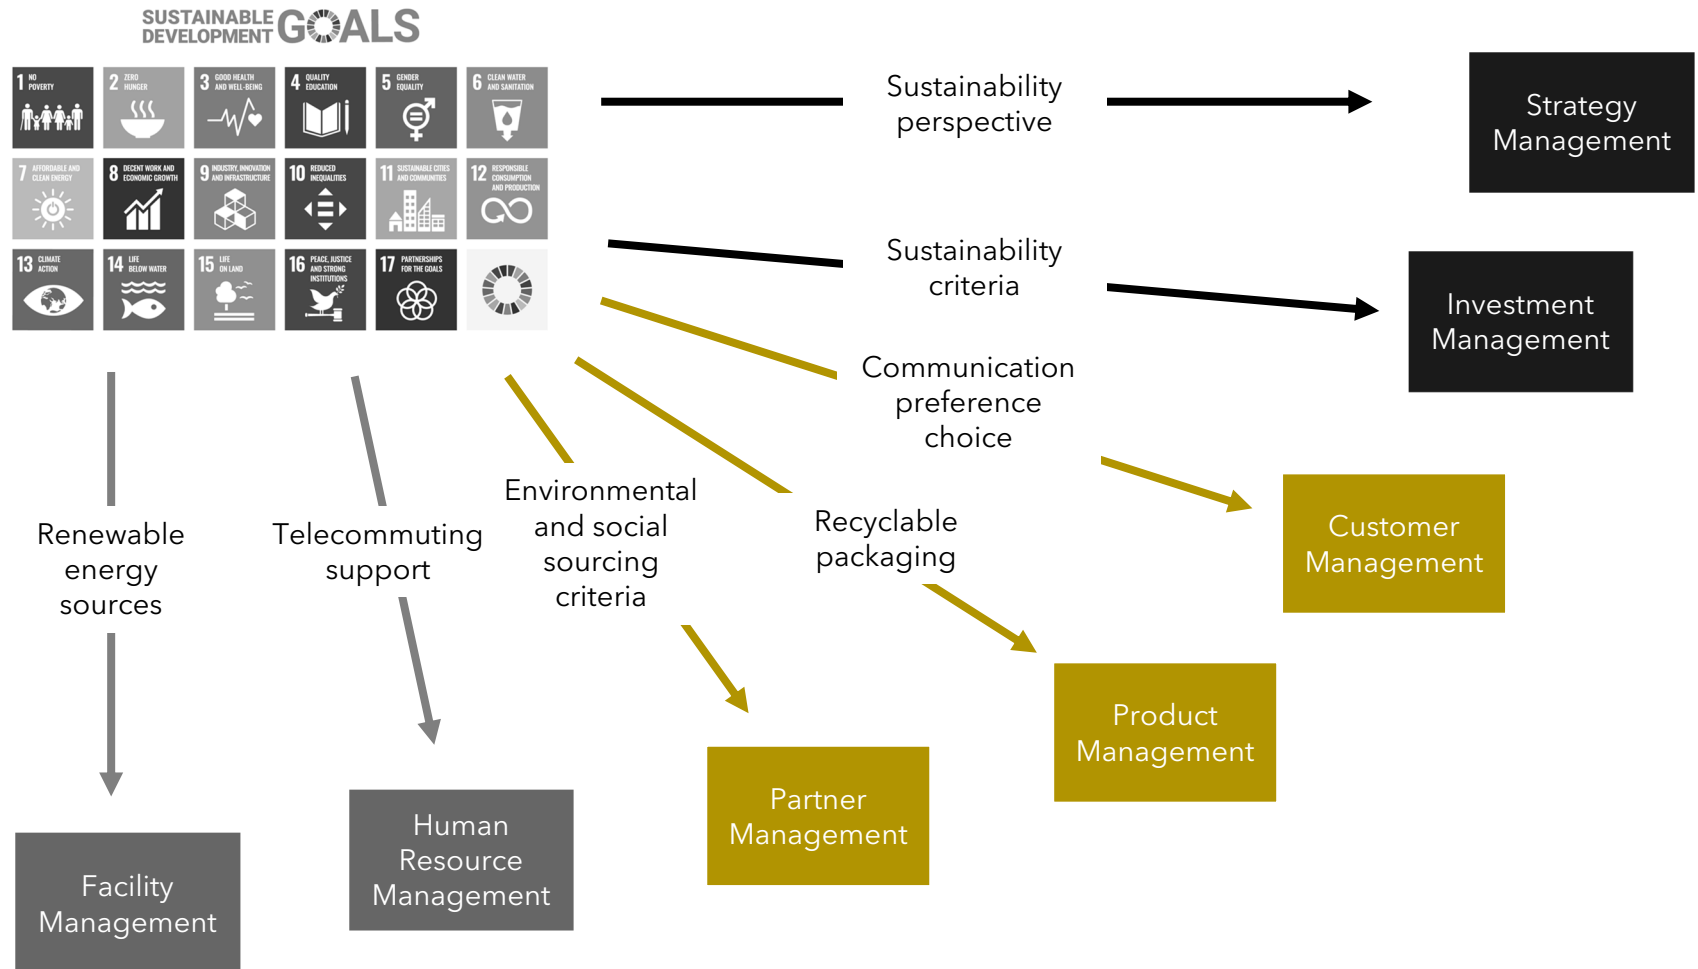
SUSTAINABLE DEVELOPMENT GOALS

1 NO POVERTY
2 ZERO HUNGER
3 GOOD HEALTH AND WELL-BEING
4 QUALITY EDUCATION
5 GENDER EQUALITY
6 CLEAN WATER AND SANITATION
7 AFFORDABLE AND CLEAN ENERGY
8 DECENT WORK AND ECONOMIC GROWTH
9 INDUSTRY, INNOVATION AND INFRASTRUCTURE
10 REDUCED INEQUALITIES
11 SUSTAINABLE CITIES AND COMMUNITIES
12 RESPONSIBLE CONSUMPTION AND PRODUCTION
13 CLIMATE ACTION
14 LIFE BELOW WATER
15 LIFE ON LAND
16 PEACE, JUSTICE AND STRONG INSTITUTIONS
17 PARTNERSHIPS FOR THE GOALS

Sustainability perspective

Strategy Management

Sustainability criteria

Investment Management

Communication preference choice

Customer Management

Renewable energy sources

Telecommuting support

Environmental and social sourcing criteria

Recyclable packaging

Product Management

Partner Management

Human Resource Management

Facility Management